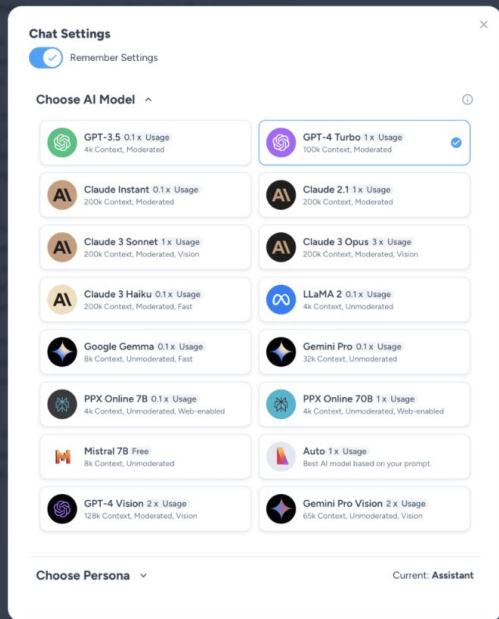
Chat Settings

Remember Settings

Choose AI Model

GPT-3.5 0.1 x Usage
4k Context, Moderated

GPT-4 Turbo 1 x Usage
100k Context, Moderated

Claude Instant 0.1 x Usage
200k Context, Moderated

Claude 2.1 1 x Usage
200k Context, Moderated

Claude 3 Sonnet 1 x Usage
200k Context, Moderated, Vision

Claude 3 Opus 3 x Usage
200k Context, Moderated, Vision

Claude 3 Haiku 0.1 x Usage
200k Context, Moderated, Fast

LLaMA 2 0.1 x Usage
4k Context, Unmoderated

Google Gemma 0.1 x Usage
8k Context, Unmoderated, Fast

Gemini Pro 0.1 x Usage
32k Context, Unmoderated

PPX Online 7B 0.1 x Usage
4k Context, Unmoderated, Web-enabled

PPX Online 70B 1 x Usage
4k Context, Unmoderated, Web-enabled

Mistral 7B Free
8k Context, Unmoderated

Auto 1 x Usage
Best AI model based on your prompt.

GPT-4 Vision 2 x Usage
128k Context, Moderated, Vision

Gemini Pro Vision 2 x Usage
65k Context, Unmoderated, Vision

Choose Persona

Current: Assistant